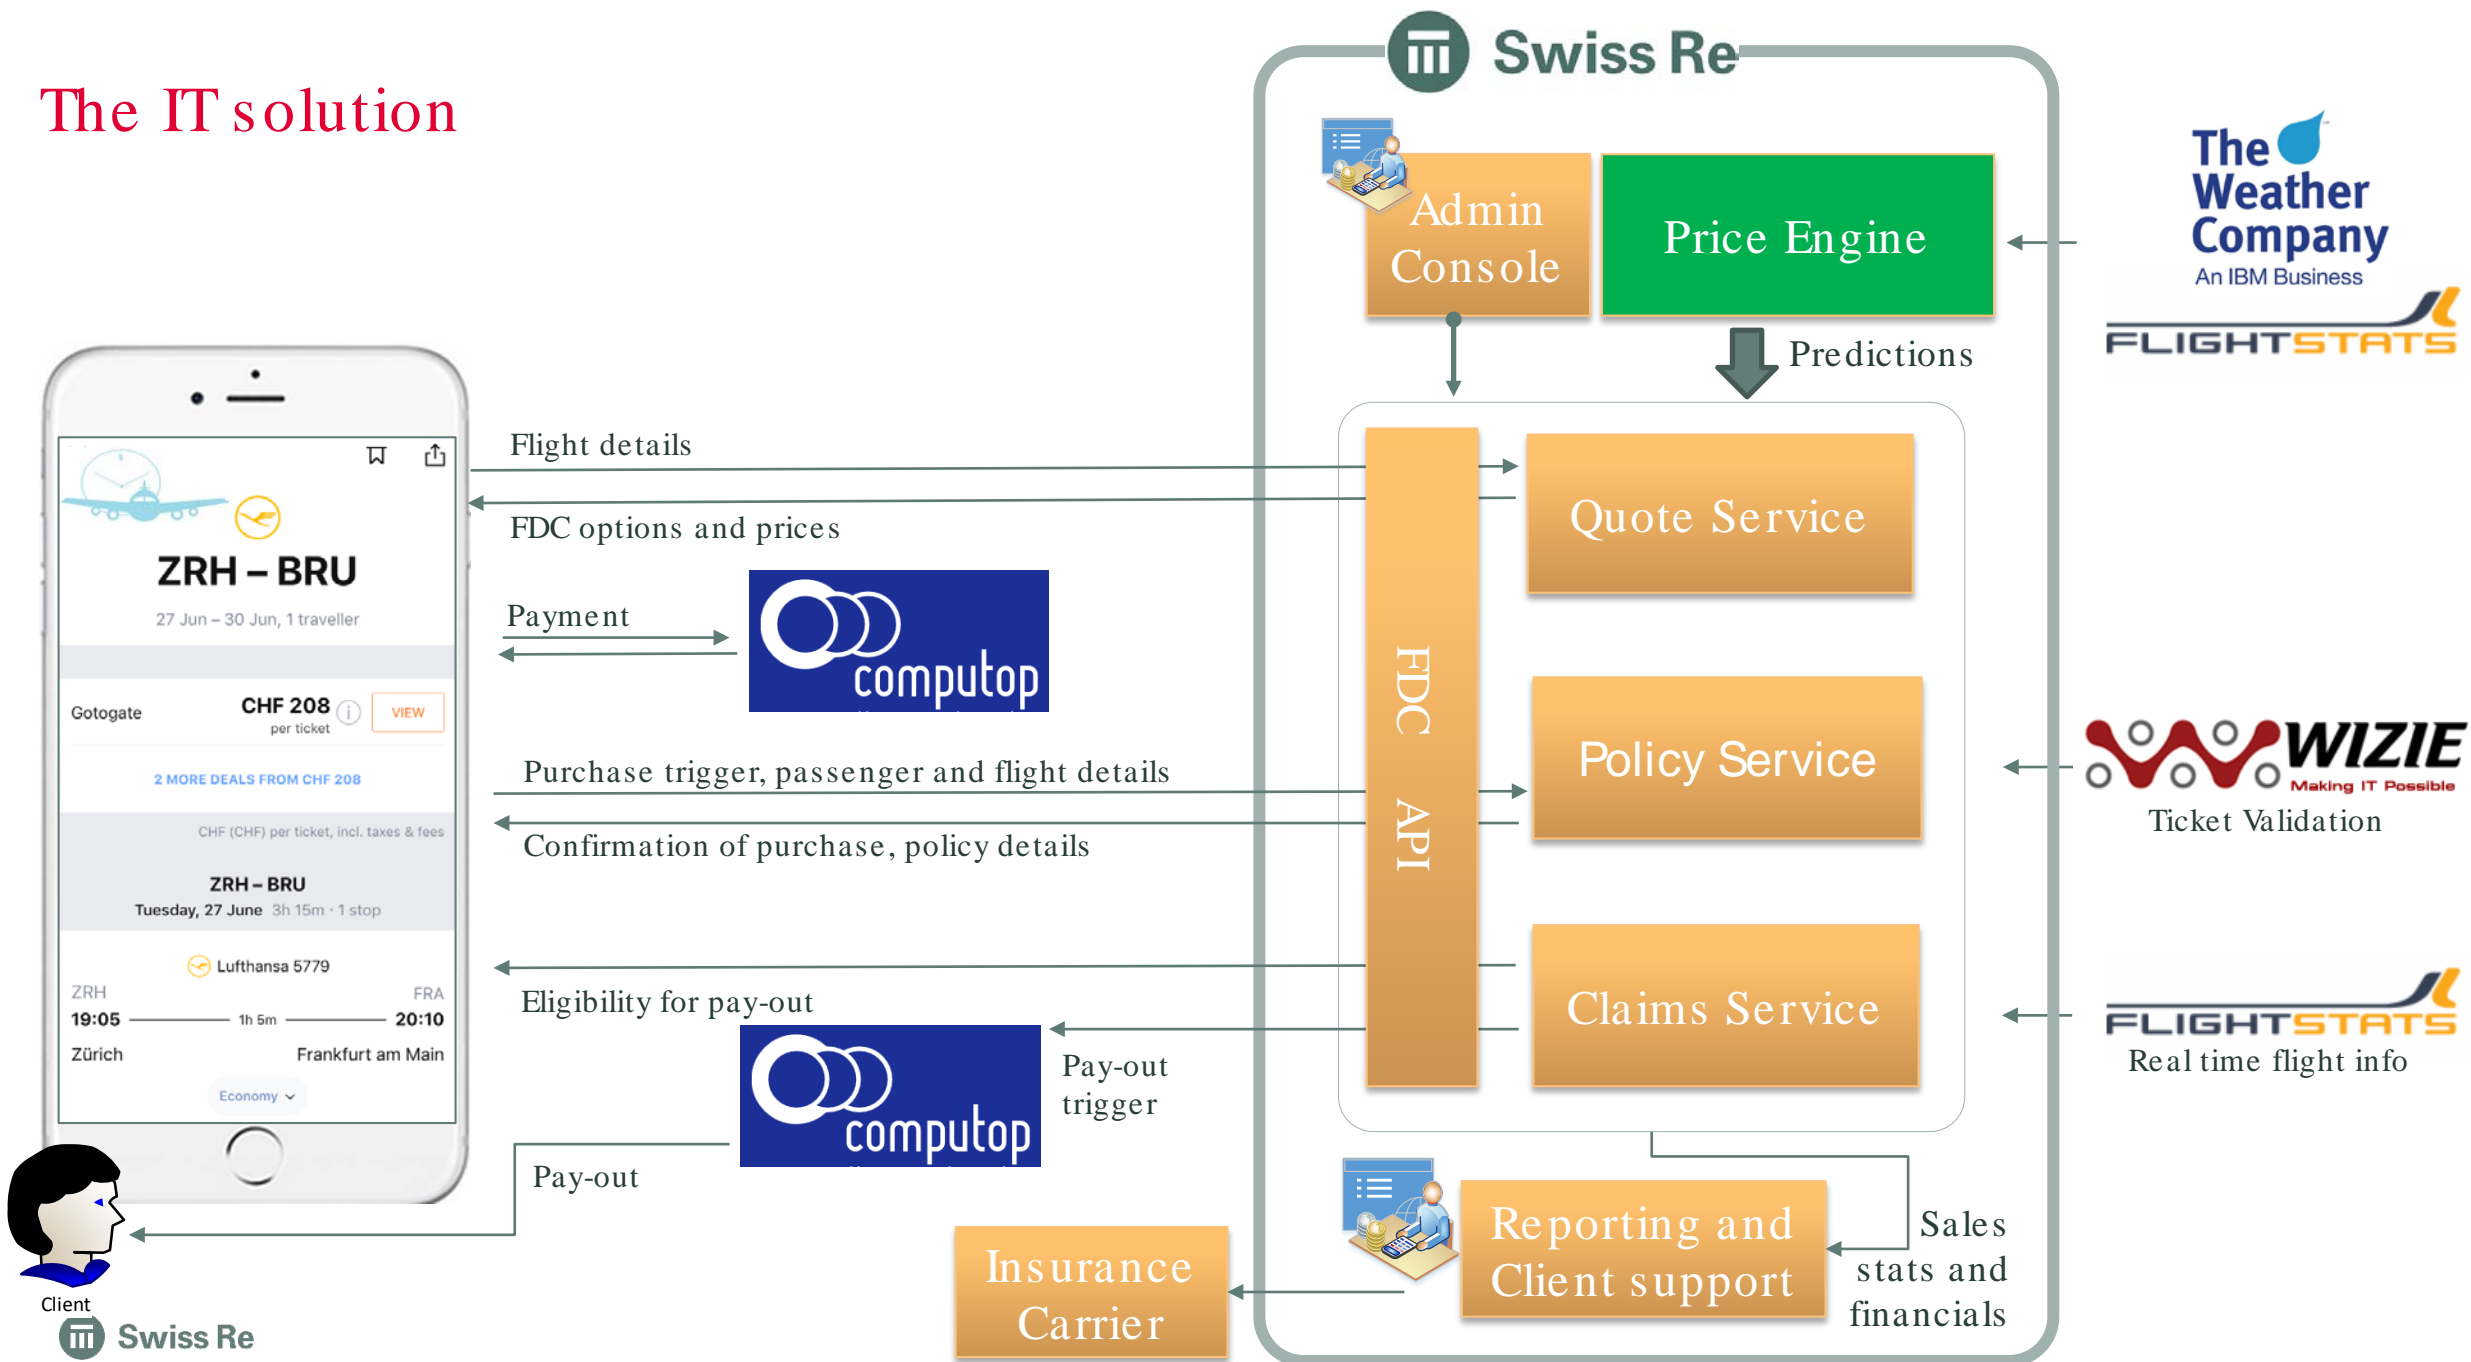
The IT solution

Swiss Re

Admin Console

Price Engine

The Weather Company
An IBM Business

FLIGHTSTATS

Predictions

Flight details

FDC options and prices

ZRH – BRU
27 Jun – 30 Jun, 1 traveller

Payment

computop

Gotogate
CHF 208
per ticket
VIEW

2 MORE DEALS FROM CHF 208

CHF (CHF) per ticket, incl. taxes & fees

ZRH – BRU
Tuesday, 27 June 3h 15m · 1 stop

Lufthansa 5779
ZRH
19:05
1h 5m
FRA
20:10
Zürich
Frankfurt am Main
Economy

Quote Service

FDC API

Policy Service

WIZIE
Making IT Possible
Ticket Validation

Purchase trigger, passenger and flight details

Confirmation of purchase, policy details

Eligibility for pay-out

Claims Service

FLIGHTSTATS
Real time flight info

computop

Pay-out trigger

Pay-out

Client

Swiss Re

Insurance Carrier

Reporting and Client support

Sales stats and financials